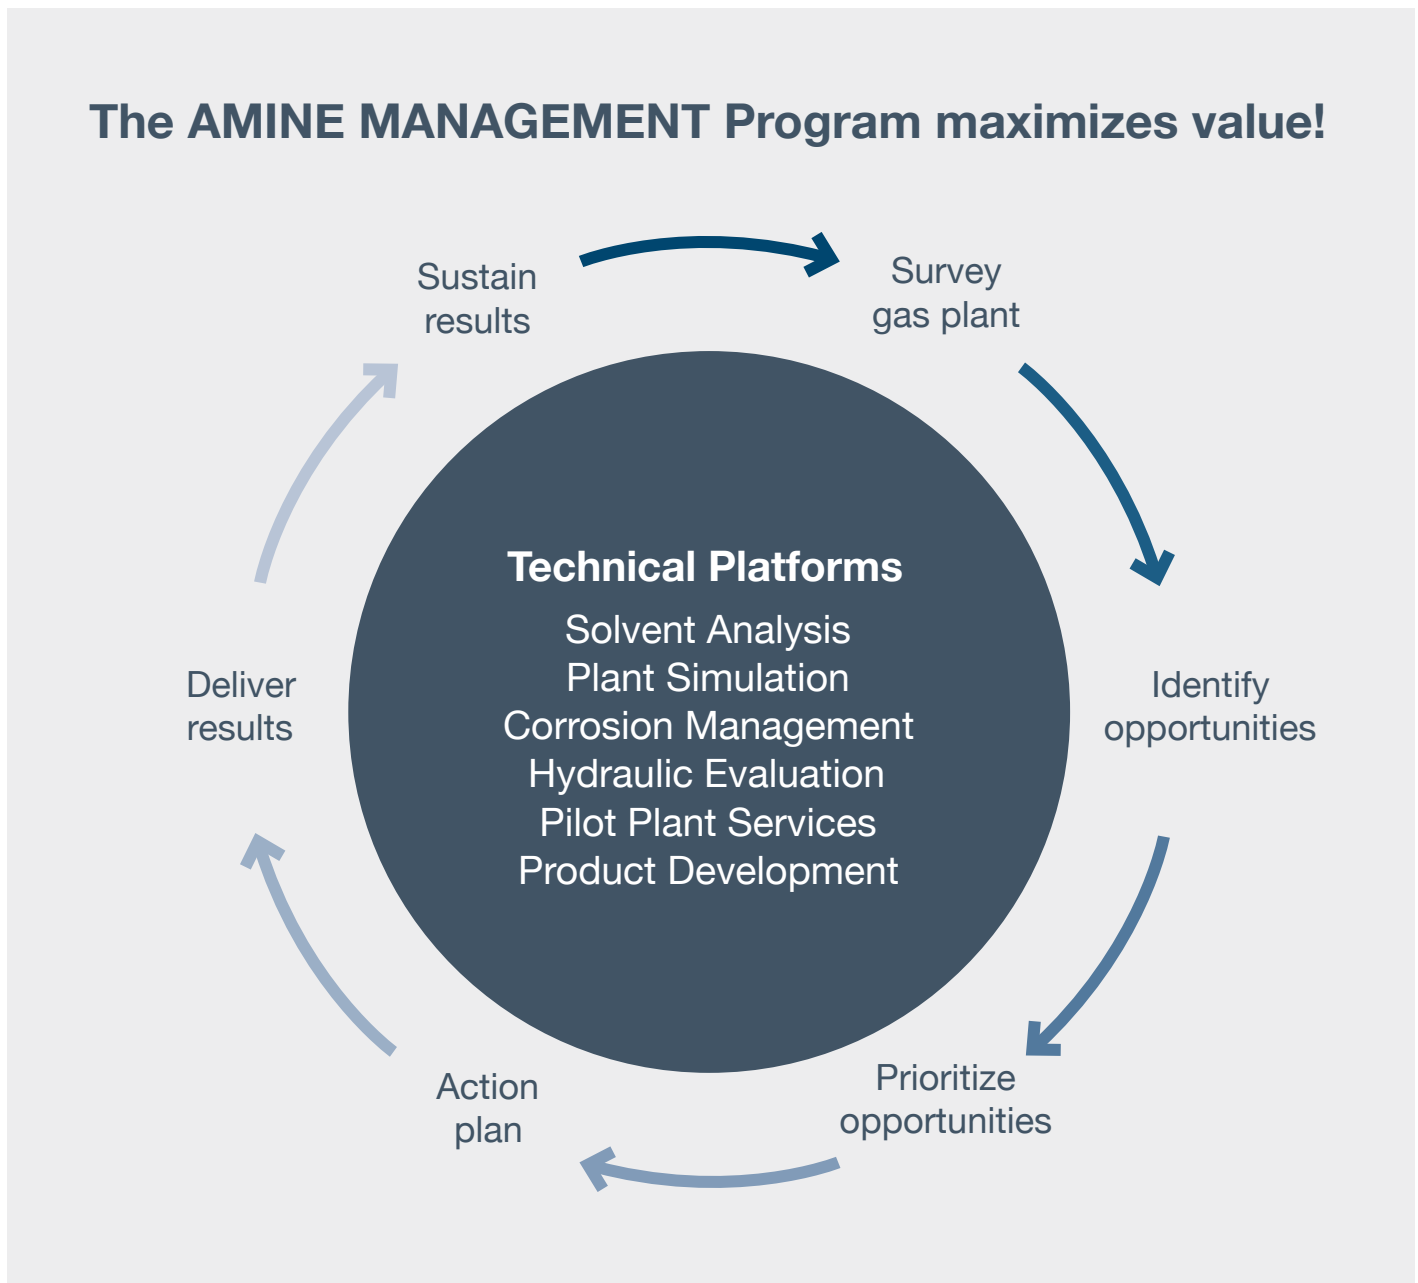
The AMINE MANAGEMENT Program maximizes value!

Sustain results

Survey gas plant

Identify opportunities

Prioritize opportunities

Action plan

Deliver results

Technical Platforms

Solvent Analysis
Plant Simulation
Corrosion Management
Hydraulic Evaluation
Pilot Plant Services
Product Development